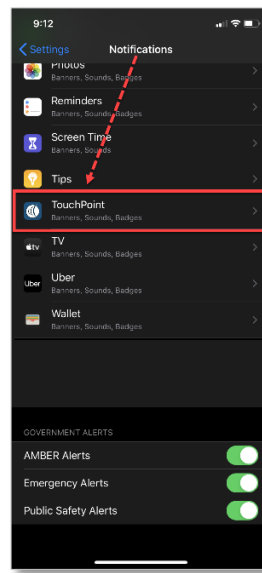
9:12

Settings Notifications

Photos
Banners, Sounds, Badges

Reminders
Banners, Sounds, Badges

Screen Time
Banners, Sounds

Tips
Banners, Sounds

TouchPoint
Banners, Sounds, Badges

TV
Banners, Sounds, Badges

Uber
Banners, Sounds, Badges

Wallet
Banners, Sounds, Badges

GOVERNMENT ALERTS

AMBER Alerts

Emergency Alerts

Public Safety Alerts